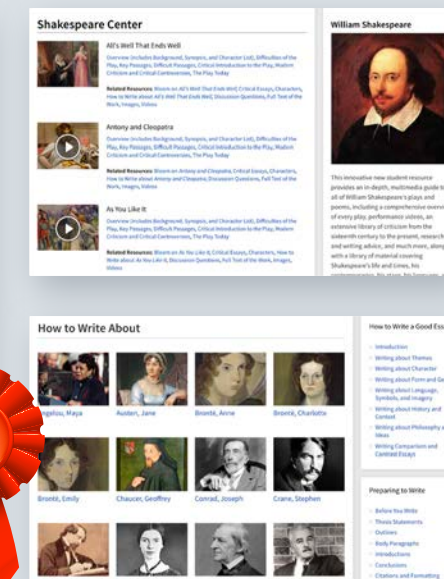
Shakespeare Center

All's Well That Ends Well

Overview (includes Background, Synopsis, and Character List), Difficulties of the Play, Key Passages, Difficult Passages, Critical Introduction to the Play, Modern Criticism and Critical Controversies, The Play Today

Related Resources: Bloom on All's Well That Ends Well, Critical Essays, Characters, How to Write about All's Well That Ends Well, Discussion Questions, Full Text of the Work, Images, Videos

Antony and Cleopatra

Overview (includes Background, Synopsis, and Character List), Difficulties of the Play, Key Passages, Difficult Passages, Critical Introduction to the Play, Modern Criticism and Critical Controversies, The Play Today

Related Resources: Bloom on Antony and Cleopatra, Critical Essays, Characters, How to Write about Antony and Cleopatra, Discussion Questions, Full Text of the Work, Images, Videos

As You Like It

Overview (includes Background, Synopsis, and Character List), Difficulties of the Play, Key Passages, Difficult Passages, Critical Introduction to the Play, Modern Criticism and Critical Controversies, The Play Today

Related Resources: Bloom on As You Like It, Critical Essays, Characters, How to Write about As You Like It, Discussion Questions, Full Text of the Work, Images, Videos

William Shakespeare

This innovative new student resource provides an in-depth, multimedia guide to all of William Shakespeare's plays and poems, including a comprehensive overv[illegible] of every play, performance videos, an extensive library of criticism from the sixteenth century to the present, research and writing advice, and much more, along with a library of material covering Shakespeare's life and times, his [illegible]

How to Write About

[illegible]ngelou, Maya

Austen, Jane

Brontë, Anne

Brontë, Charlotte

Brontë, Emily

Chaucer, Geoffrey

Conrad, Joseph

Crane, Stephen

How to Write a Good Ess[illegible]

Introduction

Writing about Themes

Writing about Character

Writing about Form and Ge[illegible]

Writing about Language, Symbols, and Imagery

Writing about History and Context

Writing about Philosophy a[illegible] Ideas

Writing Comparison and Contrast Essays

Preparing to Write

Before You Write

Thesis Statements

Outlines

Body Paragraphs

Introductions

Conclusions

Citations and Formatting